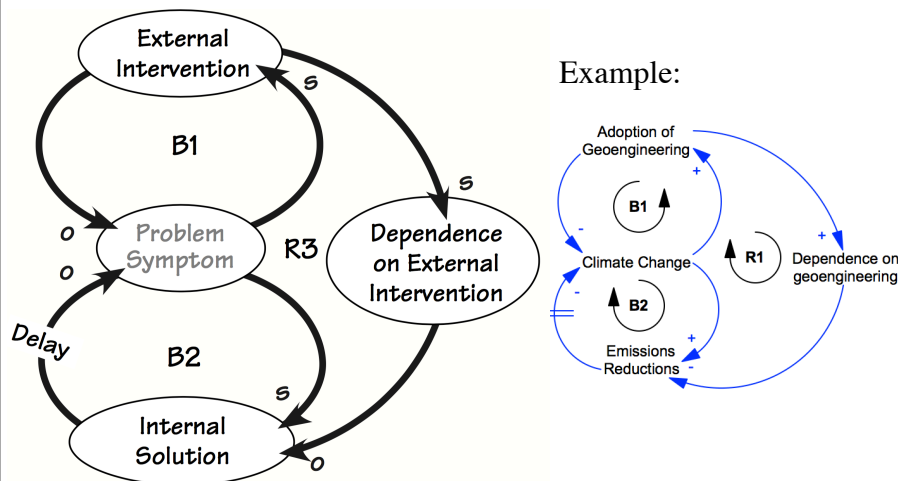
External Intervention

s

B1

s

o

Problem Symptom

R3

Dependence on External Intervention

o

Delay

B2

s

Internal Solution

o

Example:

Adoption of Geoengineering

+

B1

-

+

Climate Change

R1

Dependence on geoengineering

-

B2

+

Emissions Reductions

-